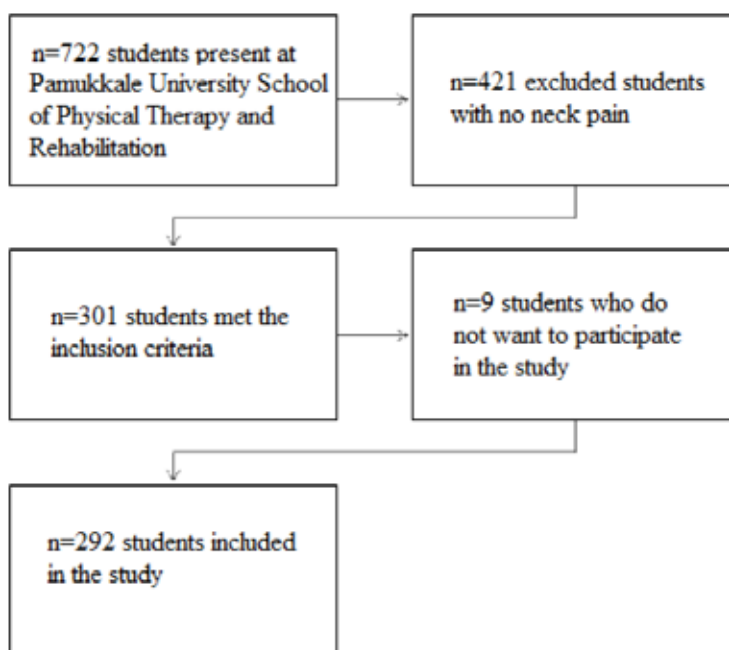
n=722 students present at Pamukkale University School of Physical Therapy and Rehabilitation

n=421 excluded students with no neck pain

n=301 students met the inclusion criteria

n=9 students who do not want to participate in the study

n=292 students included in the study